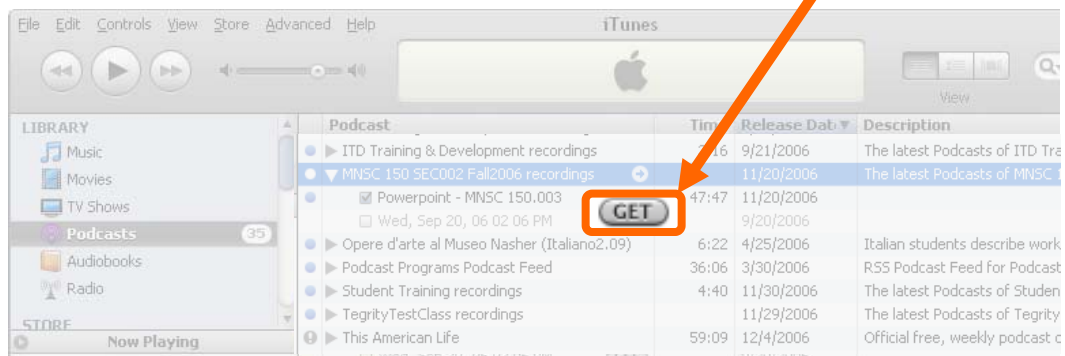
File Edit Controls View Store Advanced Help

iTunes

View

LIBRARY

Music

Movies

TV Shows

Podcasts 35

Audiobooks

Radio

STORE

Now Playing

| Podcast | Time | Release Date | Description |
|---|---|---|---|
| ITD Training & Development recordings | 7:16 | 9/21/2006 | The latest Podcasts of ITD Tra |
| MNSC 150 SEC002 Fall2006 recordings | | 11/20/2006 | The latest Podcasts of MNSC 1 |
| Powerpoint - MNSC 150.003 | 47:47 | 11/20/2006 | |
| Wed, Sep 20, 06 02 06 PM | GET | 9/20/2006 | |
| Opere d'arte al Museo Nasher (Italiano2.09) | 6:22 | 4/25/2006 | Italian students describe work |
| Podcast Programs Podcast Feed | 36:06 | 3/30/2006 | RSS Podcast Feed for Podcast |
| Student Training recordings | 4:40 | 11/30/2006 | The latest Podcasts of Studen |
| TegrityTestClass recordings | | 11/29/2006 | The latest Podcasts of Tegrity |
| This American Life | 59:09 | 12/4/2006 | Official free, weekly podcast o |